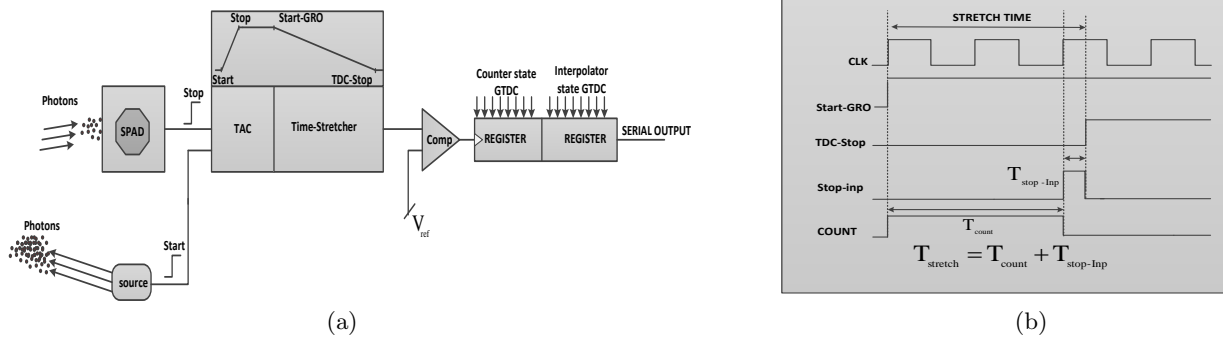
Stop
Start-GRO
Start
TDC-Stop
Photons
SPAD
Stop
TAC
Time-Stretcher
Comp
Counter state GTDC
Interpolator state GTDC
REGISTER
REGISTER
SERIAL OUTPUT
$V_{ref}$
Photons
Start
source

(a)

STRETCH TIME
CLK
Start-GRO
TDC-Stop
Stop-inp
$T_{stop-Inp}$
$T_{count}$
COUNT
$T_{stretch} = T_{count} + T_{stop-Inp}$

(b)